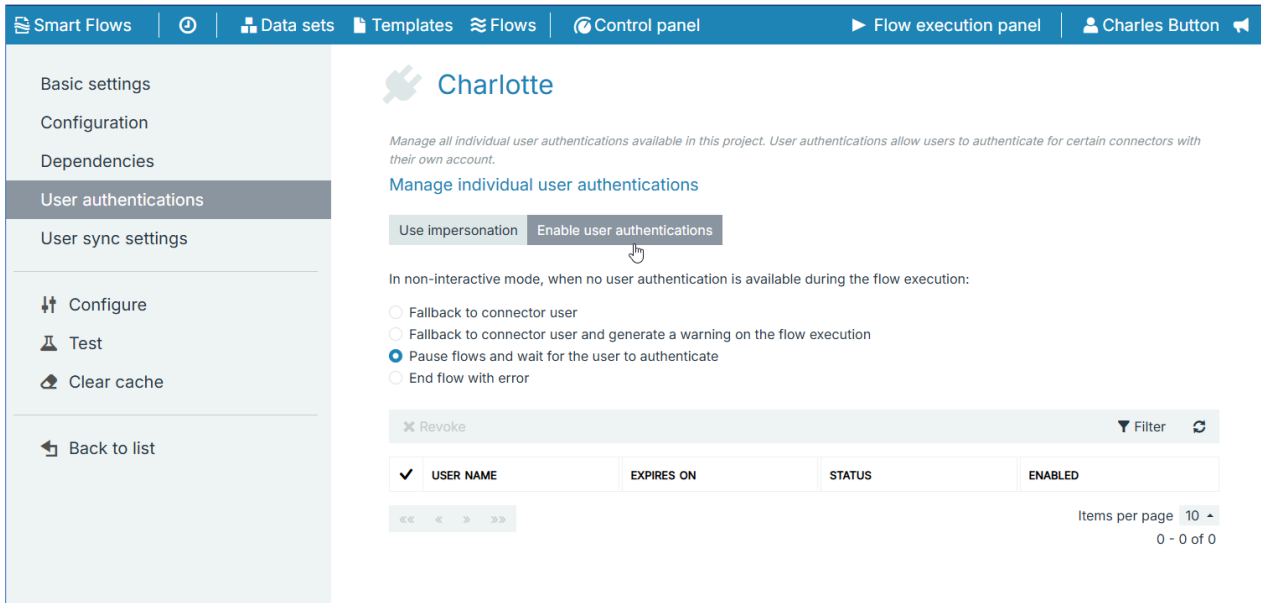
Smart Flows | Data sets | Templates | Flows | Control panel | Flow execution panel | Charles Button

Basic settings
Configuration
Dependencies
User authentications
User sync settings

Configure
Test
Clear cache

Back to list

Charlotte

Manage all individual user authentications available in this project. User authentications allow users to authenticate for certain connectors with their own account.

Manage individual user authentications

Use impersonation | Enable user authentications

In non-interactive mode, when no user authentication is available during the flow execution:

Fallback to connector user
Fallback to connector user and generate a warning on the flow execution
Pause flows and wait for the user to authenticate
End flow with error

Revoke | Filter

| ✓ | USER NAME | EXPIRES ON | STATUS | ENABLED |
|---|---|---|---|---|

«« « » »»

Items per page 10
0 - 0 of 0